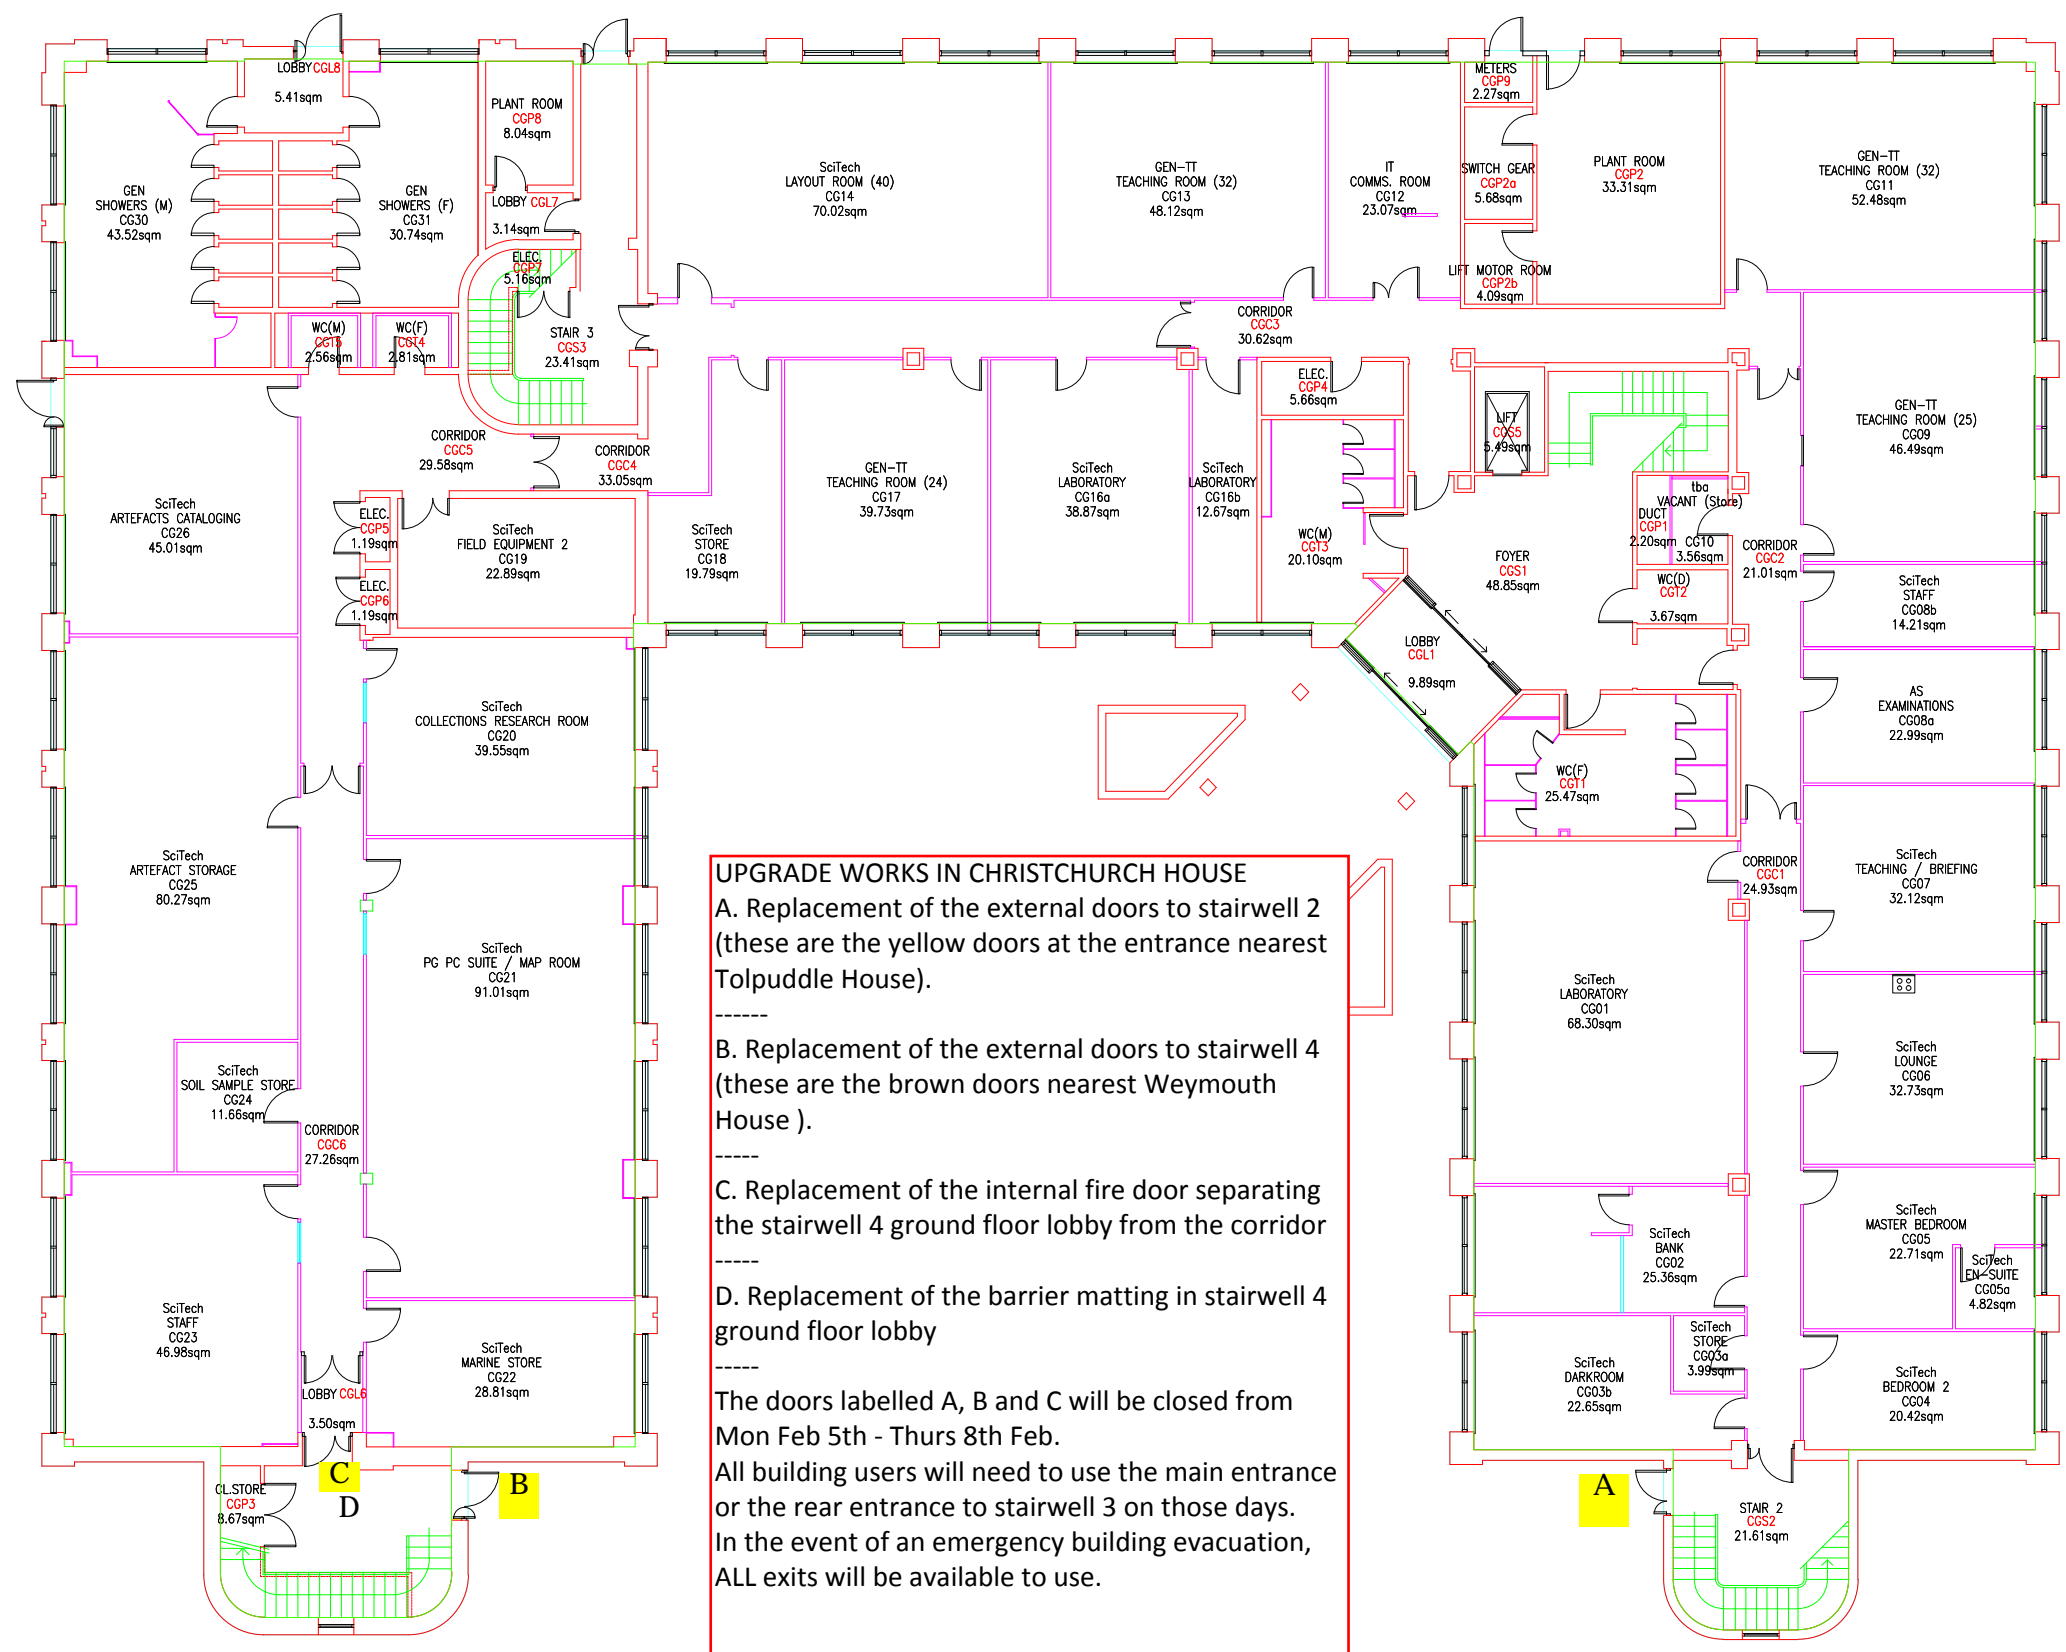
LOBBY CGL8
5.41sqm

PLANT ROOM
CGP8
8.04sqm

LOBBY CGL7
3.14sqm

ELEC.
CGP7
5.16sqm

STAIR 3
CGS3
23.41sqm

GEN SHOWERS (M)
CG30
43.52sqm

GEN SHOWERS (F)
CG31
30.74sqm

WC(M)
CGT5
2.56sqm

WC(F)
CGT4
2.81sqm

SciTech
LAYOUT ROOM (40)
CG14
70.02sqm

GEN-TT
TEACHING ROOM (32)
CG13
48.12sqm

IT
COMMS. ROOM
CG12
23.07sqm

METERS
CGP9
2.27sqm

SWITCH GEAR
CGP2a
5.68sqm

LIFT MOTOR ROOM
CGP2b
4.09sqm

PLANT ROOM
CGP2
33.31sqm

GEN-TT
TEACHING ROOM (32)
CG11
52.48sqm

CORRIDOR
CGC3
30.62sqm

CORRIDOR
CGC5
29.58sqm

CORRIDOR
CGC4
33.05sqm

ELEC.
CGP4
5.66sqm

LIFT
CGS5
5.49sqm

GEN-TT
TEACHING ROOM (25)
CG09
46.49sqm

SciTech
ARTEFACTS CATALOGING
CG26
45.01sqm

ELEC.
CGP5
1.19sqm

ELEC.
CGP6
1.19sqm

SciTech
FIELD EQUIPMENT 2
CG19
22.89sqm

SciTech
STORE
CG18
19.79sqm

GEN-TT
TEACHING ROOM (24)
CG17
39.73sqm

SciTech
LABORATORY
CG16a
38.87sqm

SciTech
LABORATORY
CG16b
12.67sqm

WC(M)
CGT3
20.10sqm

FOYER
CGS1
48.85sqm

tba
VACANT (Store)
CG10
3.56sqm

DUCT
CGP1
2.20sqm

WC(D)
CGT2
3.67sqm

CORRIDOR
CGC2
21.01sqm

SciTech
STAFF
CG08b
14.21sqm

LOBBY
CGL1
9.89sqm

SciTech
COLLECTIONS RESEARCH ROOM
CG20
39.55sqm

WC(F)
CGT1
25.47sqm

AS
EXAMINATIONS
CG08a
22.99sqm

CORRIDOR
CGC1
24.93sqm

SciTech
TEACHING / BRIEFING
CG07
32.12sqm

SciTech
ARTEFACT STORAGE
CG25
80.27sqm

SciTech
PG PC SUITE / MAP ROOM
CG21
91.01sqm

UPGRADE WORKS IN CHRISTCHURCH HOUSE
A. Replacement of the external doors to stairwell 2 (these are the yellow doors at the entrance nearest Tolpuddle House).
------
B. Replacement of the external doors to stairwell 4 (these are the brown doors nearest Weymouth House ).
-----
C. Replacement of the internal fire door separating the stairwell 4 ground floor lobby from the corridor
-----
D. Replacement of the barrier matting in stairwell 4 ground floor lobby
-----
The doors labelled A, B and C will be closed from Mon Feb 5th - Thurs 8th Feb.
All building users will need to use the main entrance or the rear entrance to stairwell 3 on those days.
In the event of an emergency building evacuation, ALL exits will be available to use.

SciTech
LABORATORY
CG01
68.30sqm

SciTech
LOUNGE
CG06
32.73sqm

SciTech
SOIL SAMPLE STORE
CG24
11.66sqm

CORRIDOR
CGC6
27.26sqm

SciTech
BANK
CG02
25.36sqm

SciTech
MASTER BEDROOM
CG05
22.71sqm

SciTech
EN-SUITE
CG05a
4.82sqm

SciTech
STAFF
CG23
46.98sqm

SciTech
MARINE STORE
CG22
28.81sqm

LOBBY CGL6
3.50sqm

SciTech
STORE
CG03a
3.99sqm

SciTech
DARKROOM
CG03b
22.65sqm

SciTech
BEDROOM 2
CG04
20.42sqm

CL.STORE
CGP3
8.67sqm

C
D
B
A

STAIR 2
CGS2
21.61sqm